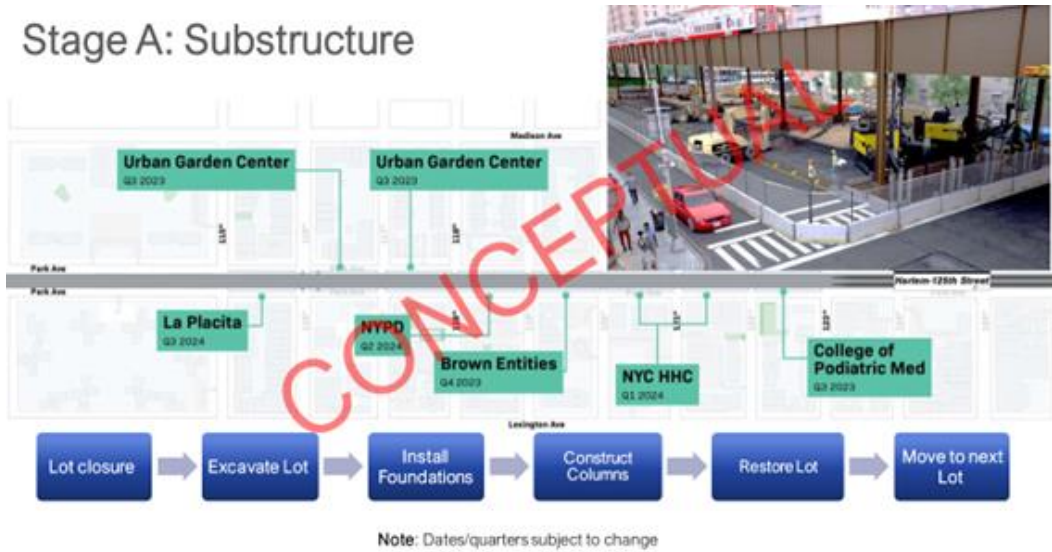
Stage A: Substructure

Madison Ave

Urban Garden Center
Q3 2023

Urban Garden Center
Q3 2023

118th

119th

Park Ave

Park Ave

Harlem-125th Street

La Placita
Q3 2024

NYPD
Q2 2024

120th

Brown Entities
Q4 2023

121st

NYC HHC
Q1 2024

125th

College of Podiatric Med
Q3 2023

Lexington Ave

CONCEPTUAL

Lot closure

Excavate Lot

Install Foundations

Construct Columns

Restore Lot

Move to next Lot

Note: Dates/quarters subject to change